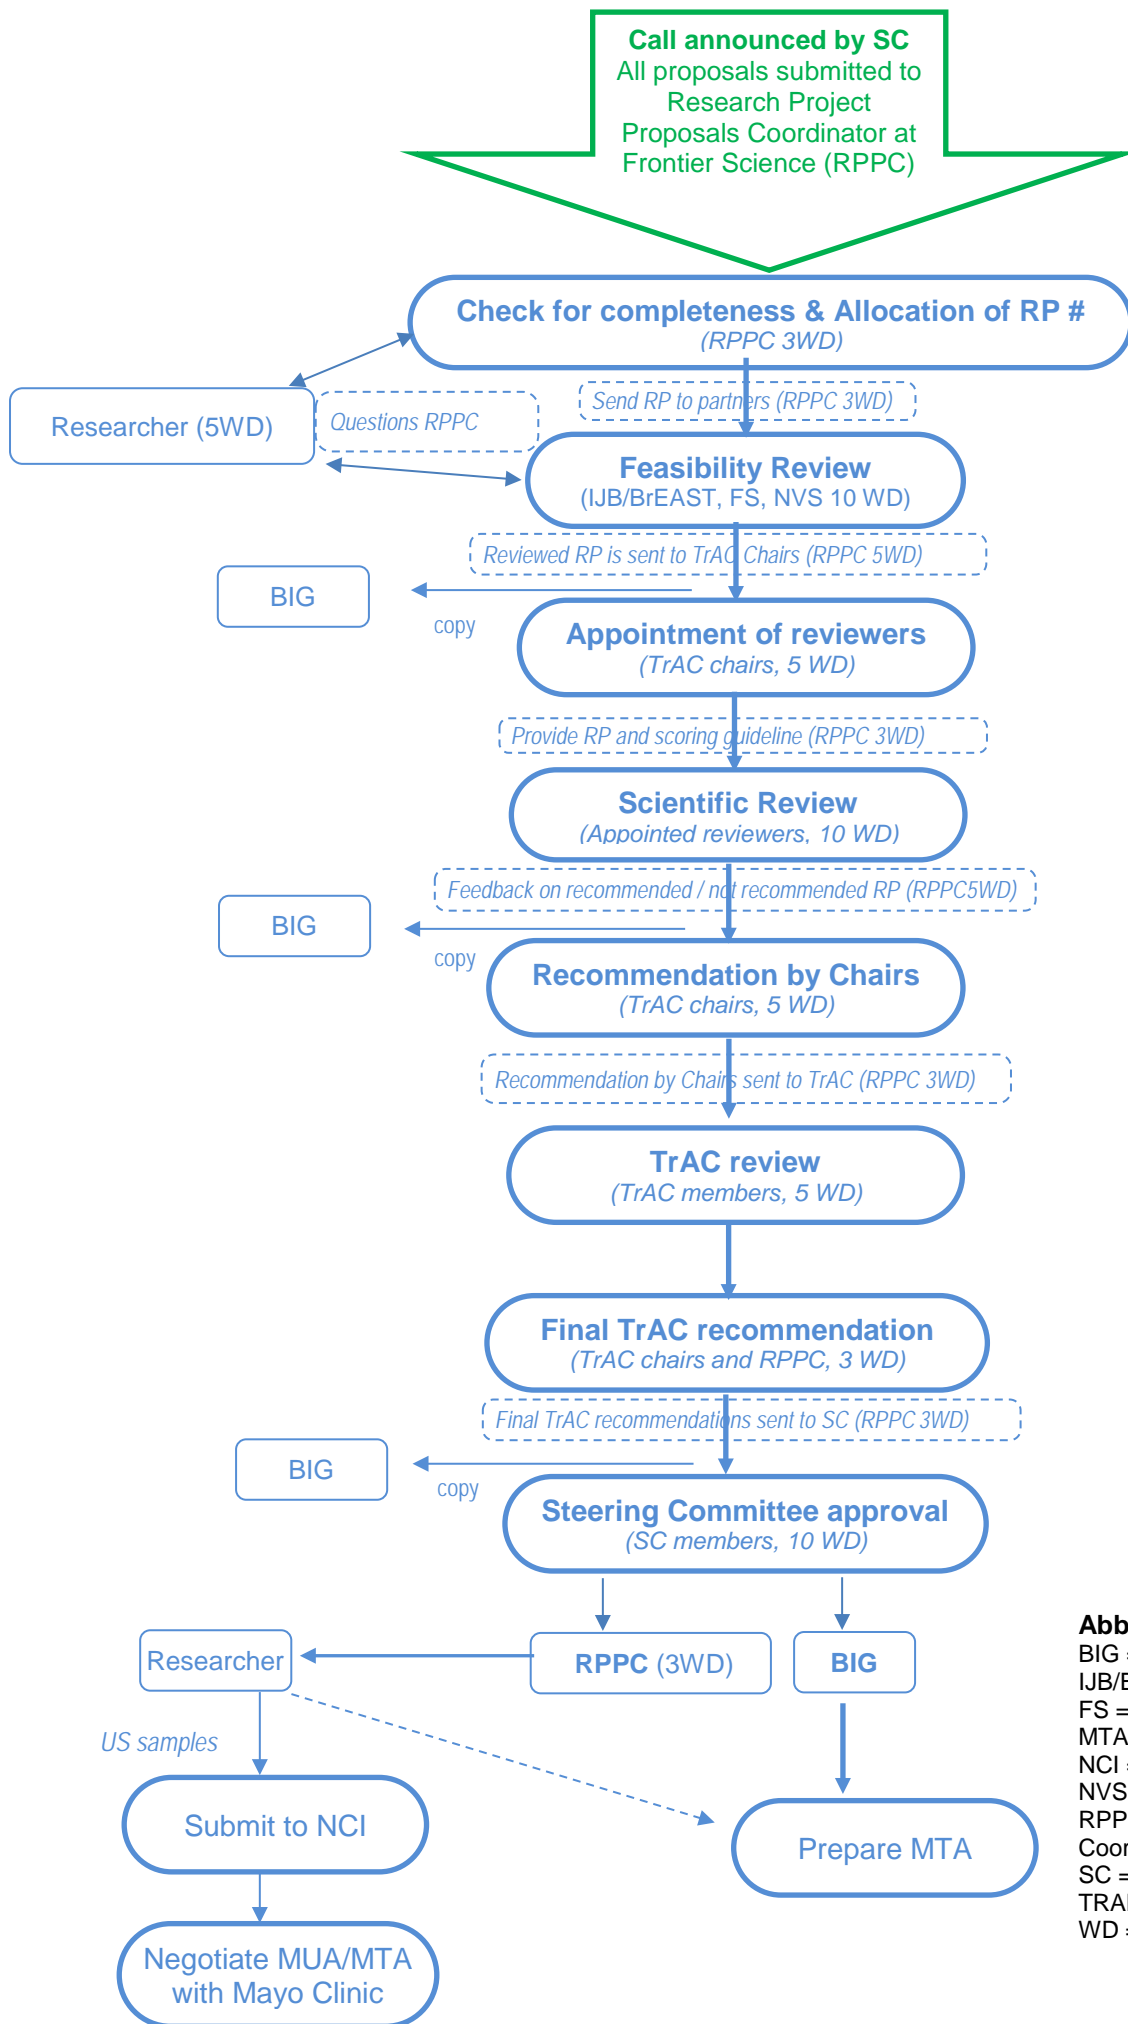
Call announced by SC
All proposals submitted to Research Project Proposals Coordinator at Frontier Science (RPPC)

Check for completeness & Allocation of RP #
(RPPC 3WD)

Researcher (5WD)

Questions RPPC

Send RP to partners (RPPC 3WD)

Feasibility Review
(IJB/BrEAST, FS, NVS 10 WD)

Reviewed RP is sent to TrAC Chairs (RPPC 5WD)

BIG

copy

Appointment of reviewers
(TrAC chairs, 5 WD)

Provide RP and scoring guideline (RPPC 3WD)

Scientific Review
(Appointed reviewers, 10 WD)

Feedback on recommended / not recommended RP (RPPC5WD)

BIG

copy

Recommendation by Chairs
(TrAC chairs, 5 WD)

Recommendation by Chairs sent to TrAC (RPPC 3WD)

TrAC review
(TrAC members, 5 WD)

Final TrAC recommendation
(TrAC chairs and RPPC, 3 WD)

Final TrAC recommendations sent to SC (RPPC 3WD)

BIG

copy

Steering Committee approval
(SC members, 10 WD)

Researcher

RPPC (3WD)

BIG

US samples

Submit to NCI

Prepare MTA

Negotiate MUA/MTA with Mayo Clinic

Abb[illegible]
BIG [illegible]
IJB/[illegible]
FS =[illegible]
MTA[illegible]
NCI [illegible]
NVS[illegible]
RPP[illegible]
Coor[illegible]
SC =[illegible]
TRA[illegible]
WD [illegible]